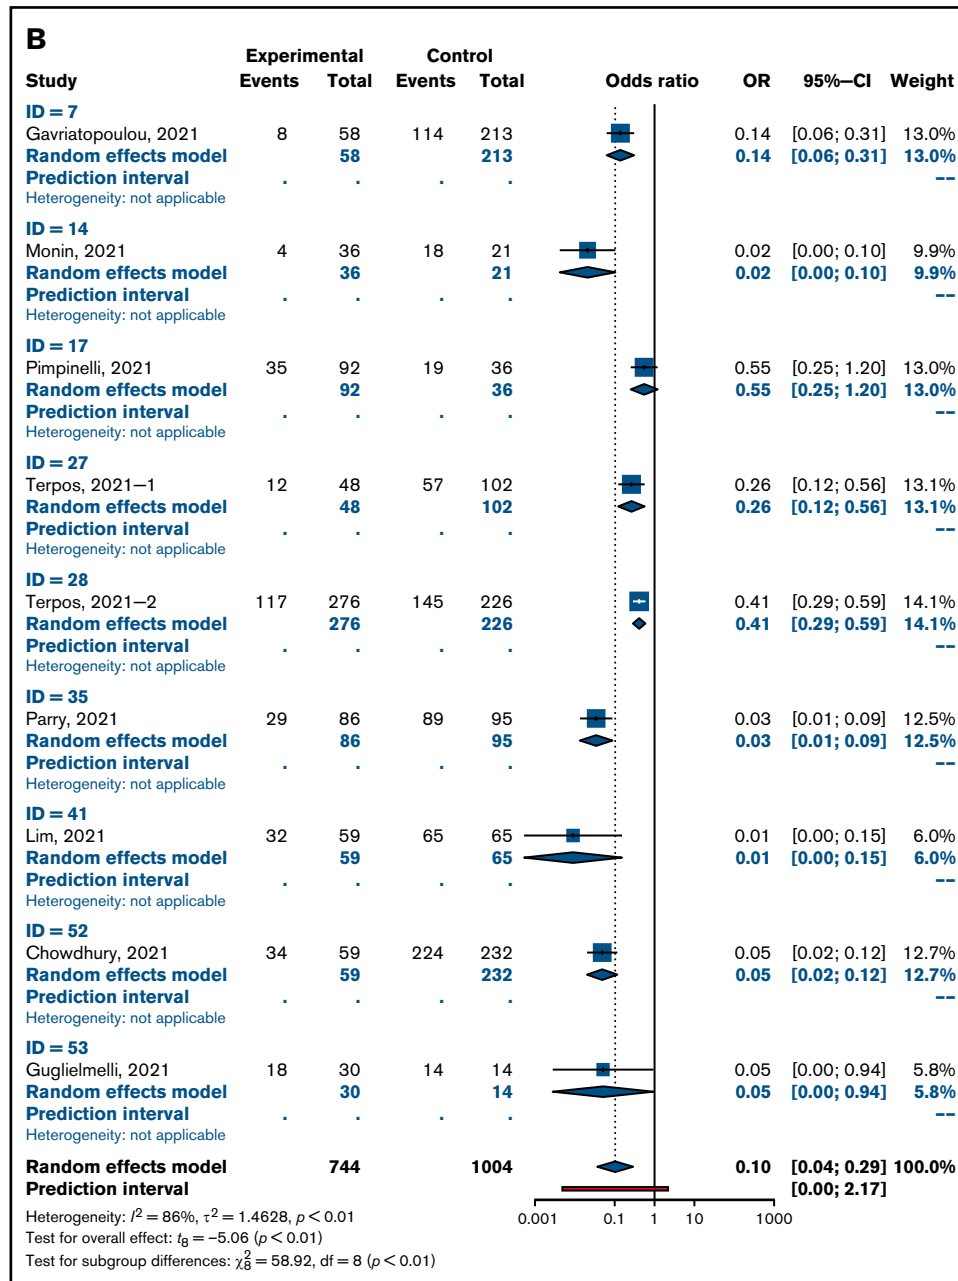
B

| Study | Experimental Events | Experimental Total | Control Events | Control Total | Odds ratio | OR | 95%−CI | Weight |
|---|---|---|---|---|---|---|---|---|
| ID = 7 | | | | | | | | |
| Gavriatopoulou, 2021 | 8 | 58 | 114 | 213 | | 0.14 | [0.06; 0.31] | 13.0% |
| Random effects model | | 58 | | 213 | | 0.14 | [0.06; 0.31] | 13.0% |
| Prediction interval | . | . | . | . | | | | -- |
| Heterogeneity: not applicable | | | | | | | | |
| ID = 14 | | | | | | | | |
| Monin, 2021 | 4 | 36 | 18 | 21 | | 0.02 | [0.00; 0.10] | 9.9% |
| Random effects model | | 36 | | 21 | | 0.02 | [0.00; 0.10] | 9.9% |
| Prediction interval | . | . | . | . | | | | -- |
| Heterogeneity: not applicable | | | | | | | | |
| ID = 17 | | | | | | | | |
| Pimpinelli, 2021 | 35 | 92 | 19 | 36 | | 0.55 | [0.25; 1.20] | 13.0% |
| Random effects model | | 92 | | 36 | | 0.55 | [0.25; 1.20] | 13.0% |
| Prediction interval | . | . | . | . | | | | -- |
| Heterogeneity: not applicable | | | | | | | | |
| ID = 27 | | | | | | | | |
| Terpos, 2021−1 | 12 | 48 | 57 | 102 | | 0.26 | [0.12; 0.56] | 13.1% |
| Random effects model | | 48 | | 102 | | 0.26 | [0.12; 0.56] | 13.1% |
| Prediction interval | . | . | . | . | | | | -- |
| Heterogeneity: not applicable | | | | | | | | |
| ID = 28 | | | | | | | | |
| Terpos, 2021−2 | 117 | 276 | 145 | 226 | | 0.41 | [0.29; 0.59] | 14.1% |
| Random effects model | | 276 | | 226 | | 0.41 | [0.29; 0.59] | 14.1% |
| Prediction interval | . | . | . | . | | | | -- |
| Heterogeneity: not applicable | | | | | | | | |
| ID = 35 | | | | | | | | |
| Parry, 2021 | 29 | 86 | 89 | 95 | | 0.03 | [0.01; 0.09] | 12.5% |
| Random effects model | | 86 | | 95 | | 0.03 | [0.01; 0.09] | 12.5% |
| Prediction interval | . | . | . | . | | | | -- |
| Heterogeneity: not applicable | | | | | | | | |
| ID = 41 | | | | | | | | |
| Lim, 2021 | 32 | 59 | 65 | 65 | | 0.01 | [0.00; 0.15] | 6.0% |
| Random effects model | | 59 | | 65 | | 0.01 | [0.00; 0.15] | 6.0% |
| Prediction interval | . | . | . | . | | | | -- |
| Heterogeneity: not applicable | | | | | | | | |
| ID = 52 | | | | | | | | |
| Chowdhury, 2021 | 34 | 59 | 224 | 232 | | 0.05 | [0.02; 0.12] | 12.7% |
| Random effects model | | 59 | | 232 | | 0.05 | [0.02; 0.12] | 12.7% |
| Prediction interval | . | . | . | . | | | | -- |
| Heterogeneity: not applicable | | | | | | | | |
| ID = 53 | | | | | | | | |
| Guglielmelli, 2021 | 18 | 30 | 14 | 14 | | 0.05 | [0.00; 0.94] | 5.8% |
| Random effects model | | 30 | | 14 | | 0.05 | [0.00; 0.94] | 5.8% |
| Prediction interval | . | . | . | . | | | | -- |
| Heterogeneity: not applicable | | | | | | | | |
| Random effects model | | 744 | | 1004 | | 0.10 | [0.04; 0.29] | 100.0% |
| Prediction interval | | | | | | | [0.00; 2.17] | |

0.001 0.1 1 10 1000

Heterogeneity: $I^2 = 86\%$, $\tau^2 = 1.4628$, $p < 0.01$
Test for overall effect: $t_8 = -5.06$ ($p < 0.01$)
Test for subgroup differences: $\chi^2_8 = 58.92$, df = 8 ($p < 0.01$)